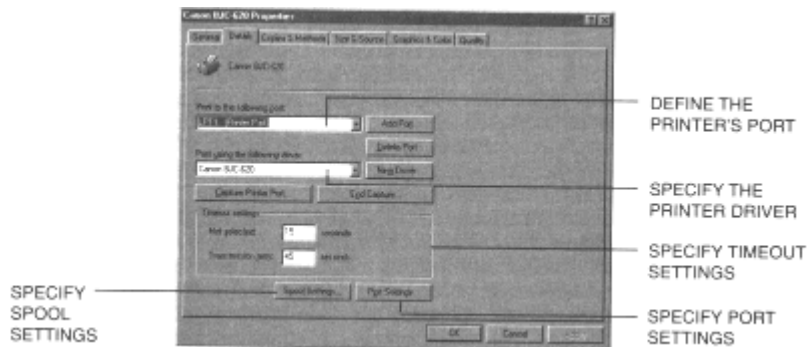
Canon BJC-620 Properties

General | Details | Copies & Methods | Size & Source | Graphics & Color | Quality

Canon BJC-620

Print to the following port:

LPT1: (Printer Port)

Add Port...

Delete Port...

Print using the following driver:

Canon BJC-620

New Driver...

Capture Printer Port...

End Capture...

Timeout settings

Not selected: 15 seconds

Transmission retry: 45 seconds

Spool Settings...

Port Settings...

OK

Cancel

Apply

DEFINE THE PRINTER'S PORT

SPECIFY THE PRINTER DRIVER

SPECIFY TIMEOUT SETTINGS

SPECIFY SPOOL SETTINGS

SPECIFY PORT SETTINGS